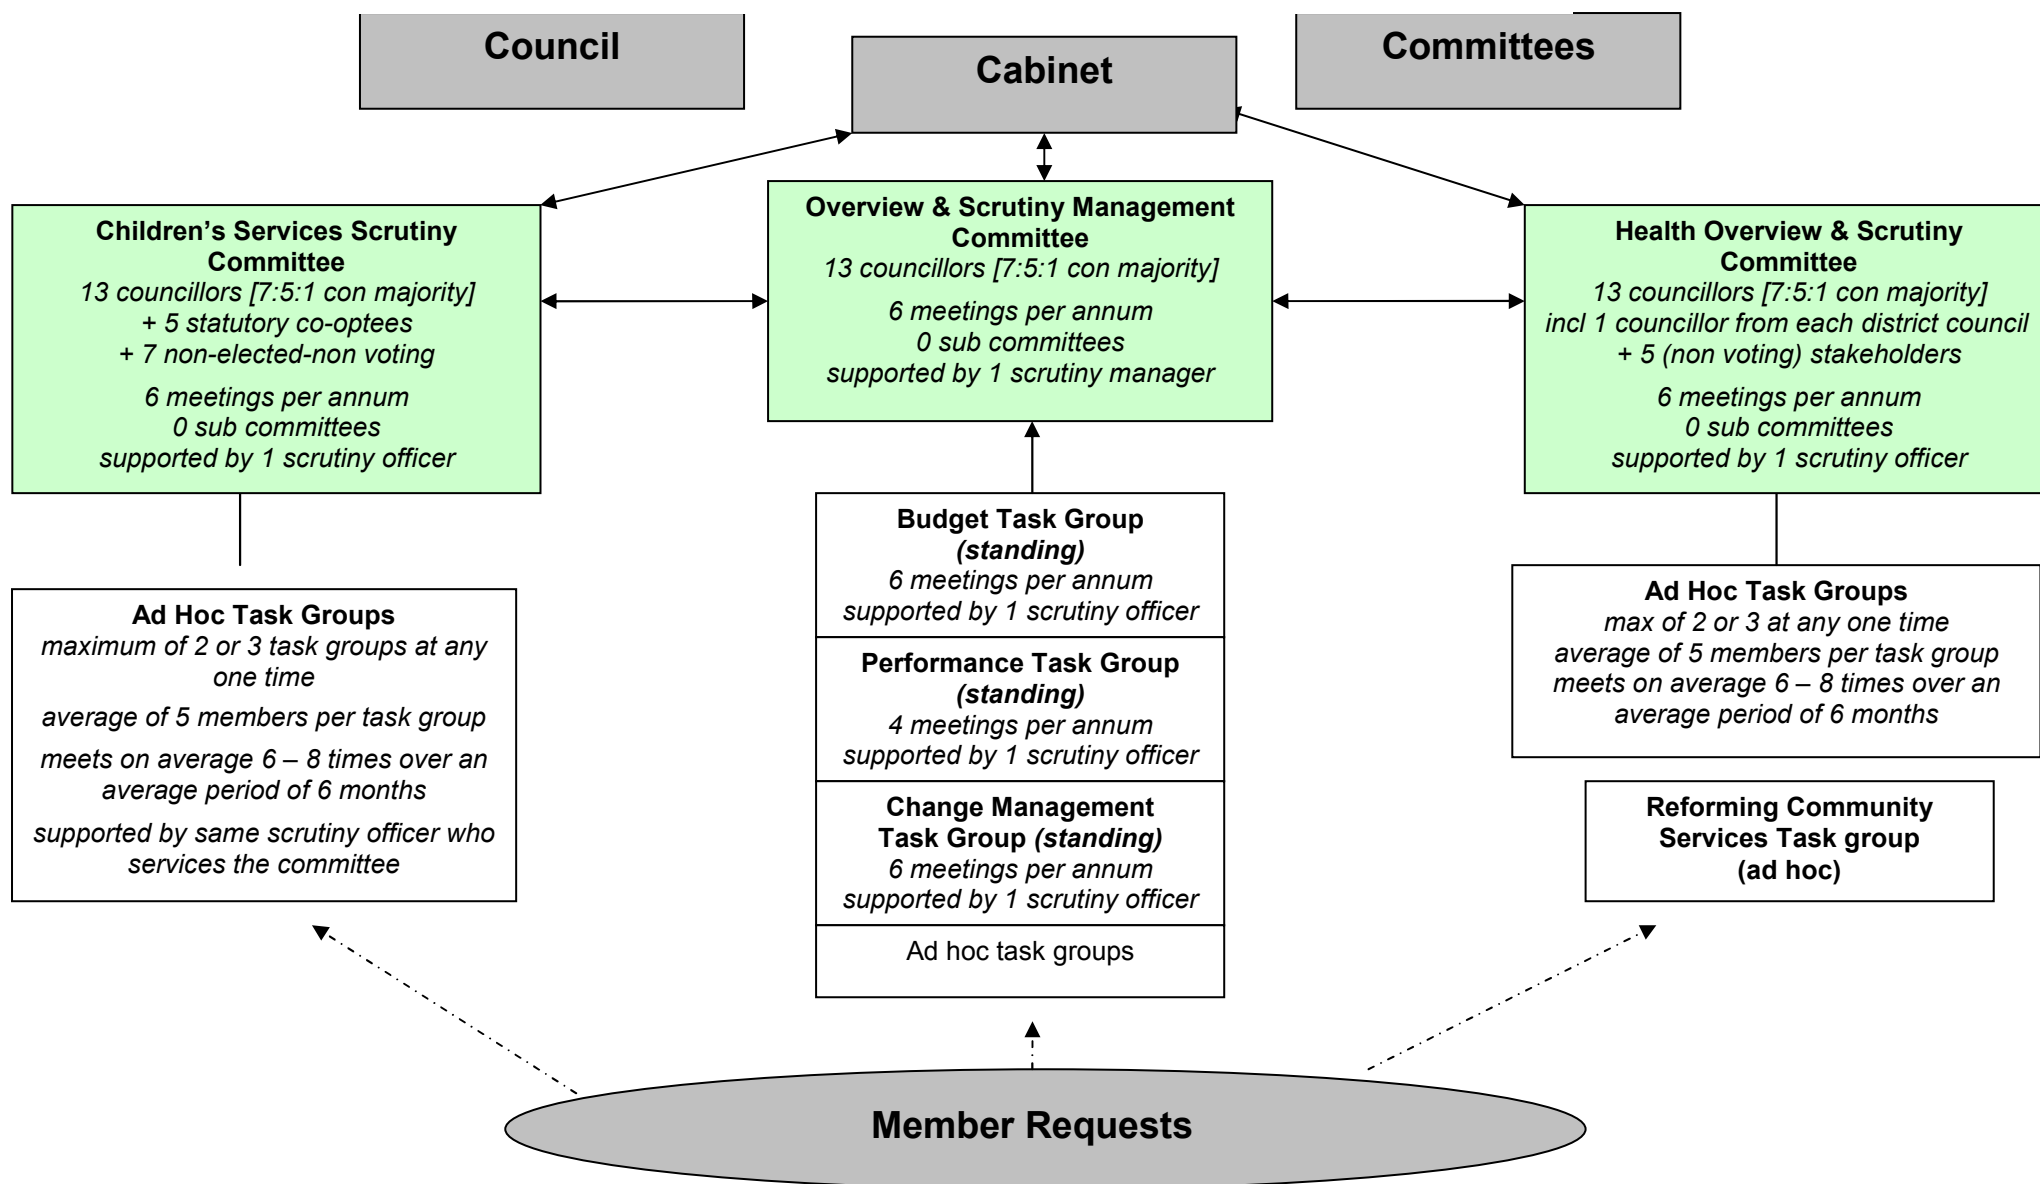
Council

Cabinet

Committees

Children's Services Scrutiny Committee
13 councillors [7:5:1 con majority]
+ 5 statutory co-optees
+ 7 non-elected-non voting
6 meetings per annum
0 sub committees
supported by 1 scrutiny officer

Overview & Scrutiny Management Committee
13 councillors [7:5:1 con majority]
6 meetings per annum
0 sub committees
supported by 1 scrutiny manager

Health Overview & Scrutiny Committee
13 councillors [7:5:1 con majority]
incl 1 councillor from each district council
+ 5 (non voting) stakeholders
6 meetings per annum
0 sub committees
supported by 1 scrutiny officer

Ad Hoc Task Groups
maximum of 2 or 3 task groups at any one time
average of 5 members per task group
meets on average 6 – 8 times over an average period of 6 months
supported by same scrutiny officer who services the committee

Budget Task Group
(standing)
6 meetings per annum
supported by 1 scrutiny officer

Performance Task Group
(standing)
4 meetings per annum
supported by 1 scrutiny officer

Change Management Task Group (standing)
6 meetings per annum
supported by 1 scrutiny officer

Ad hoc task groups

Ad Hoc Task Groups
max of 2 or 3 at any one time
average of 5 members per task group
meets on average 6 – 8 times over an average period of 6 months

Reforming Community Services Task group
(ad hoc)

Member Requests